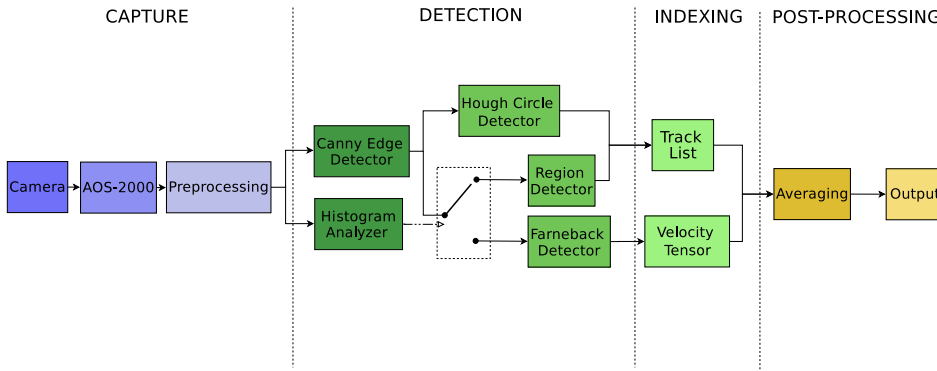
CAPTURE

DETECTION

INDEXING

POST-PROCESSING

Camera

AOS-2000

Preprocessing

Canny Edge Detector

Histogram Analyzer

Hough Circle Detector

Region Detector

Farneback Detector

Track List

Velocity Tensor

Averaging

Output